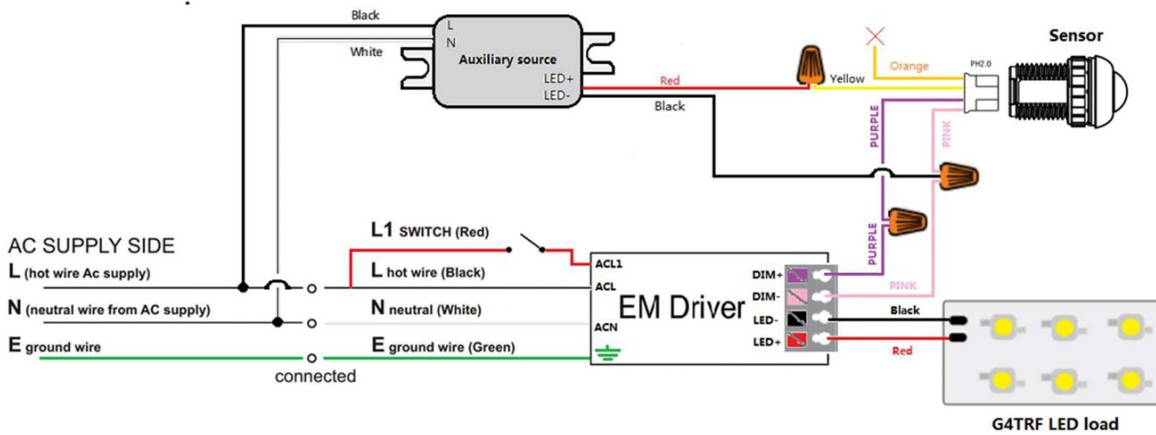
Black
L
N
White
Auxiliary source
LED+
LED-
Red
Yellow
Orange
PH2.0
Sensor
Black
PURPLE
PINK
PURPLE
PINK
AC SUPPLY SIDE
L (hot wire Ac supply)
N (neutral wire from AC supply)
E ground wire
connected
L1 SWITCH (Red)
L hot wire (Black)
N neutral (White)
E ground wire (Green)
ACL1
ACL
ACN
EM Driver
DIM+
DIM-
LED-
LED+
Black
Red
G4TRF LED load